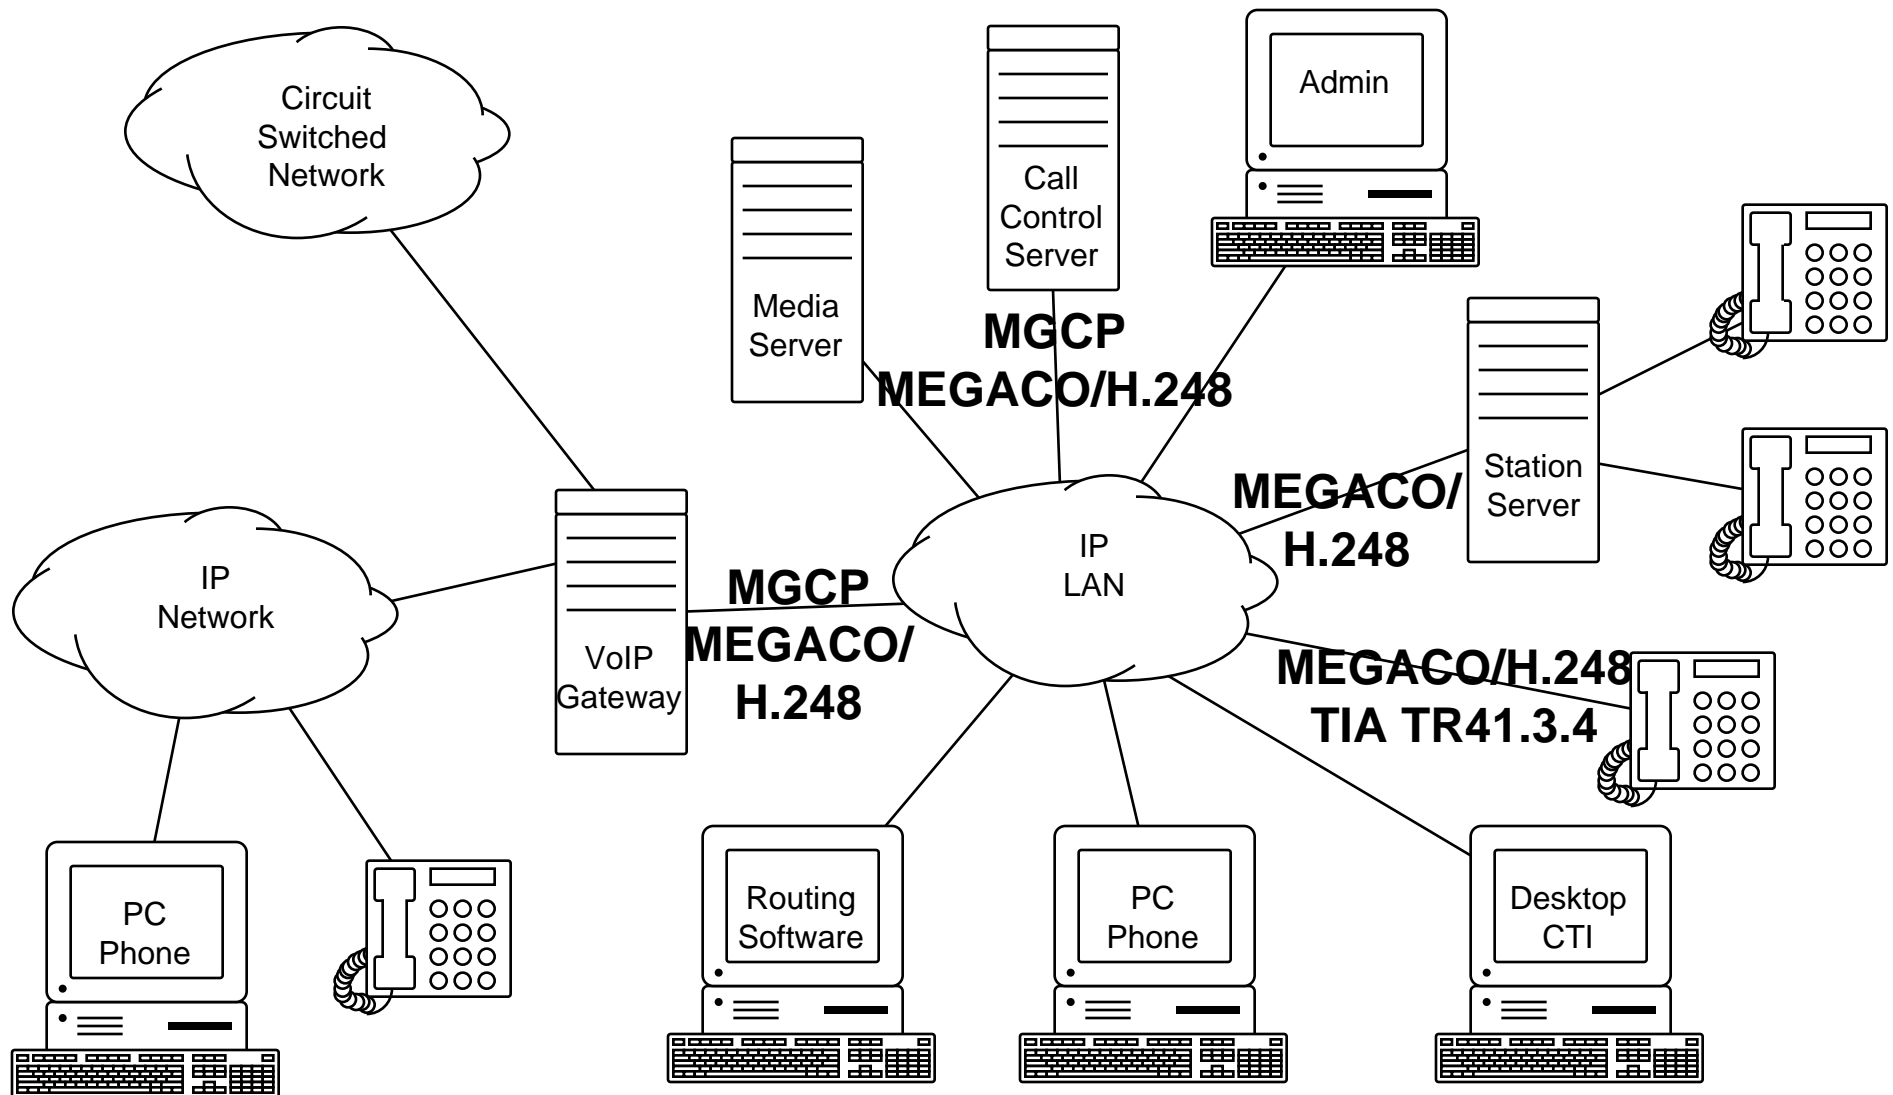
Circuit Switched Network

Call Control Server

Admin

Media Server

MGCP MEGACO/H.248

Station Server

MEGACO/ H.248

IP Network

VoIP Gateway

MGCP MEGACO/ H.248

IP LAN

MEGACO/H.248 TIA TR41.3.4

PC Phone

Routing Software

PC Phone

Desktop CTI